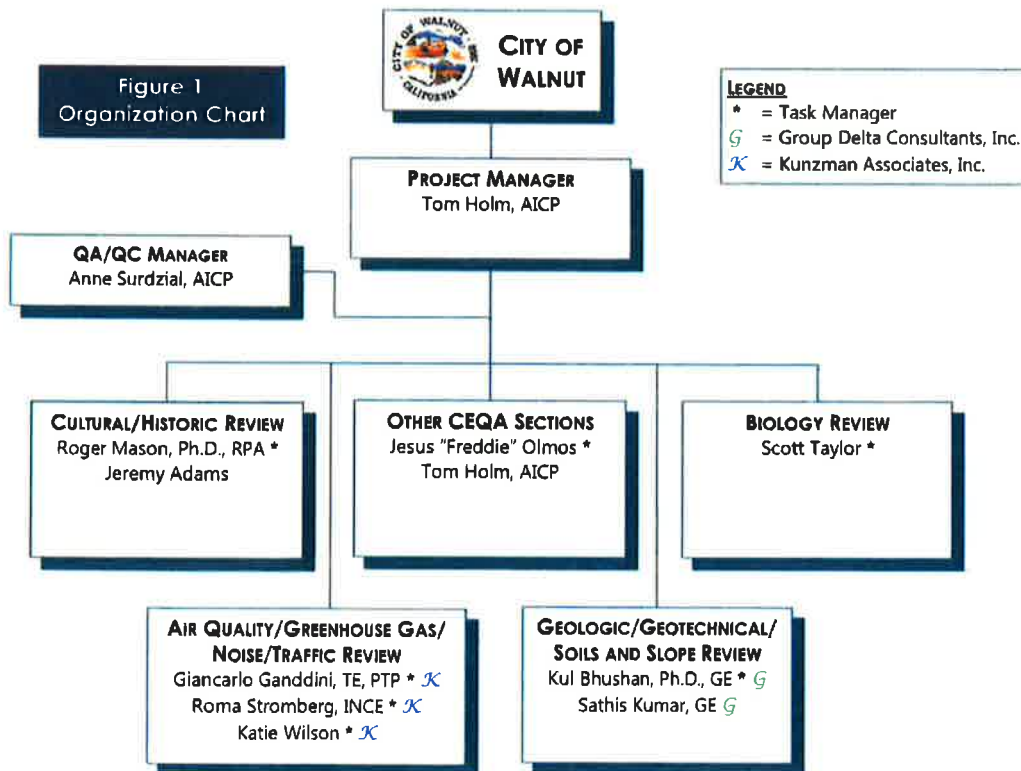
Figure 1
Organization Chart

CITY OF WALNUT
CALIFORNIA

CITY OF
WALNUT

LEGEND
* = Task Manager
$\mathcal{G}$ = Group Delta Consultants, Inc.
$\mathcal{K}$ = Kunzman Associates, Inc.

PROJECT MANAGER
Tom Holm, AICP

QA/QC MANAGER
Anne Surdzial, AICP

CULTURAL/HISTORIC REVIEW
Roger Mason, Ph.D., RPA *
Jeremy Adams

OTHER CEQA SECTIONS
Jesus "Freddie" Olmos *
Tom Holm, AICP

BIOLOGY REVIEW
Scott Taylor *

AIR QUALITY/GREENHOUSE GAS/
NOISE/TRAFFIC REVIEW
Giancarlo Ganddini, TE, PTP * $\mathcal{K}$
Roma Stromberg, INCE * $\mathcal{K}$
Katie Wilson * $\mathcal{K}$

GEOLOGIC/GEOTECHNICAL/
SOILS AND SLOPE REVIEW
Kul Bhushan, Ph.D., GE * $\mathcal{G}$
Sathis Kumar, GE $\mathcal{G}$